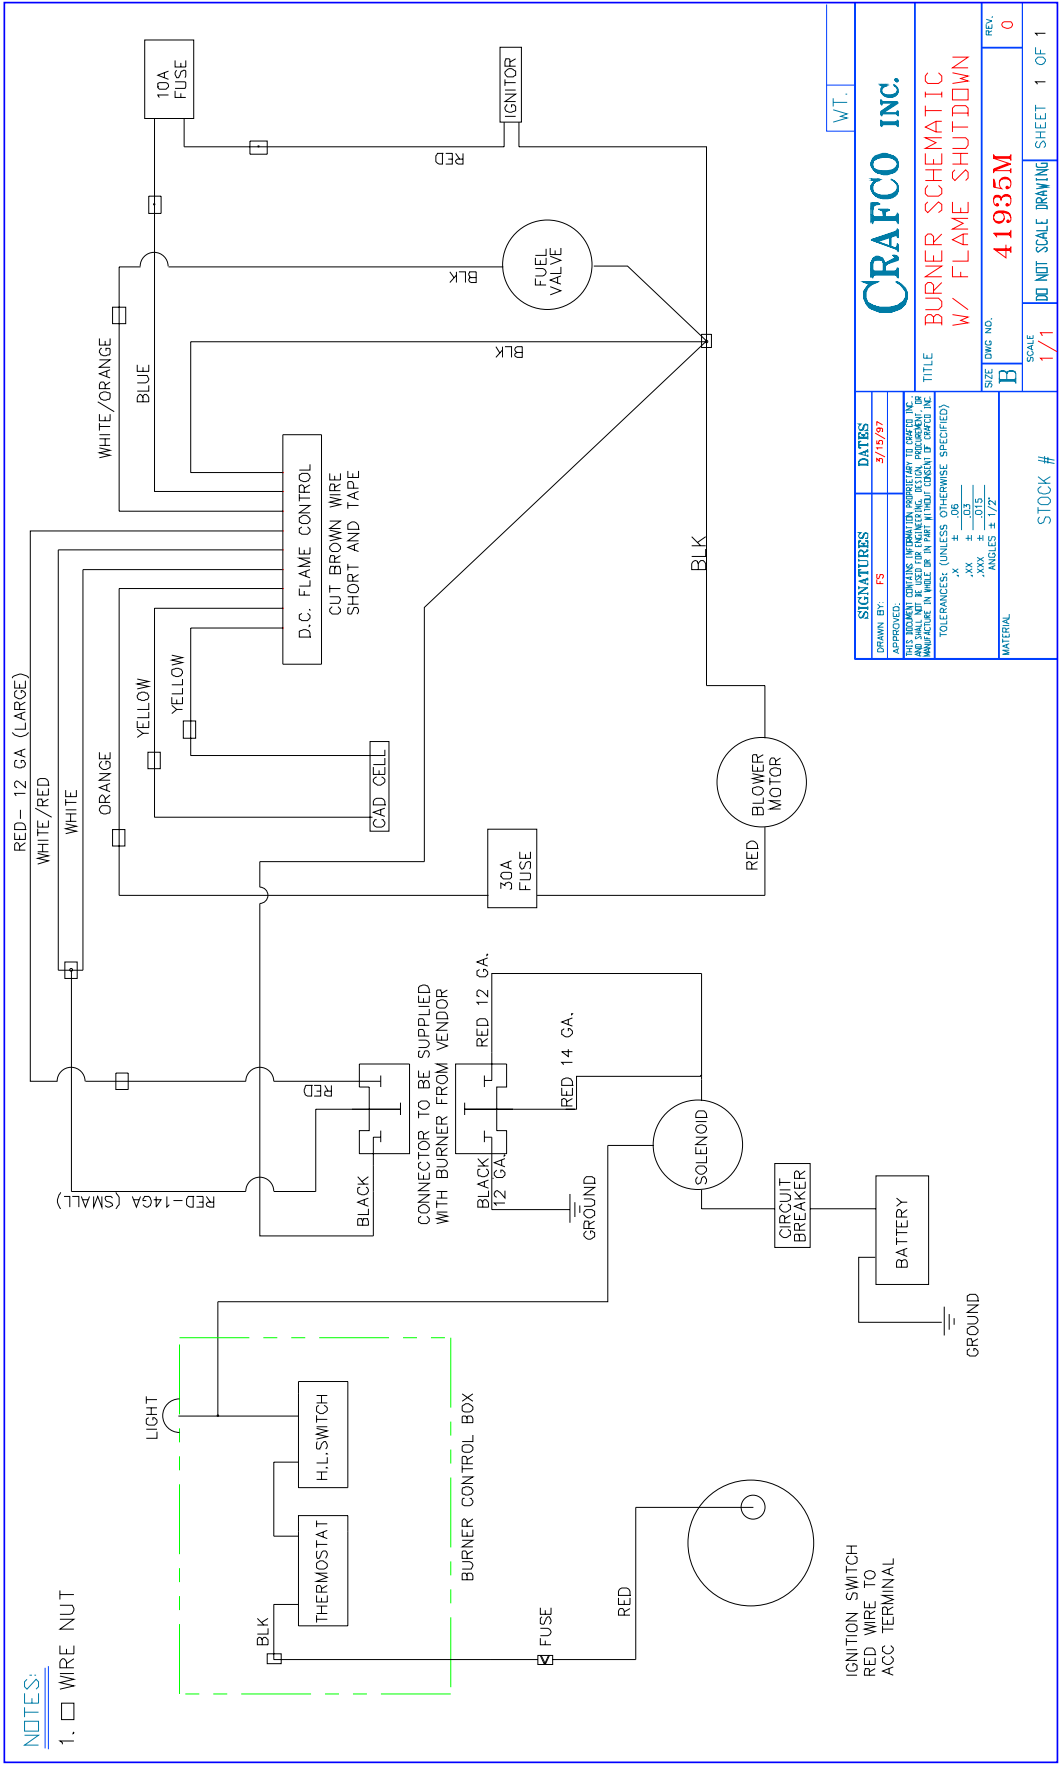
10A FUSE

IGNITOR

RED

BLK

FUEL VALVE

BLK

WHITE/ORANGE

BLUE

D.C. FLAME CONTROL

CUT BROWN WIRE SHORT AND TAPE

BLK

YELLOW

YELLOW

CAD CELL

RED- 12 GA (LARGE)

WHITE/RED

WHITE

ORANGE

BLOWER MOTOR

RED

30A FUSE

RED 12 GA.

RED 14 GA.

CONNECTOR TO BE SUPPLIED WITH BURNER FROM VENDOR

RED

BLACK

RED-14GA (SMALL)

BLACK 12 GA.

GROUND

SOLENOID

CIRCUIT BREAKER

BATTERY

GROUND

LIGHT

H.L.SWITCH

THERMOSTAT

BURNER CONTROL BOX

BLK

FUSE

RED

IGNITION SWITCH RED WIRE TO ACC TERMINAL

NOTES:
1. □ WIRE NUT

WT.

CRAFCO INC.

SIGNATURES | DATES
DRAWN BY: FS | 3/15/97
APPROVED:

THIS DOCUMENT CONTAINS INFORMATION PROPRIETARY TO CRAFCO INC. AND SHALL NOT BE USED FOR ENGINEERING, DESIGN, PROCUREMENT, OR MANUFACTURE IN WHOLE OR IN PART WITHOUT CONSENT OF CRAFCO INC.

TOLERANCES: (UNLESS OTHERWISE SPECIFIED)
.X ± .06
.XX ± .03
.XXX ± .015
ANGLES ± 1/2°

MATERIAL

TITLE
BURNER SCHEMATIC W/ FLAME SHUTDOWN

SIZE B
DWG NO. 41935M
REV. 0

SCALE 1/1
DO NOT SCALE DRAWING
SHEET 1 OF 1

STOCK #